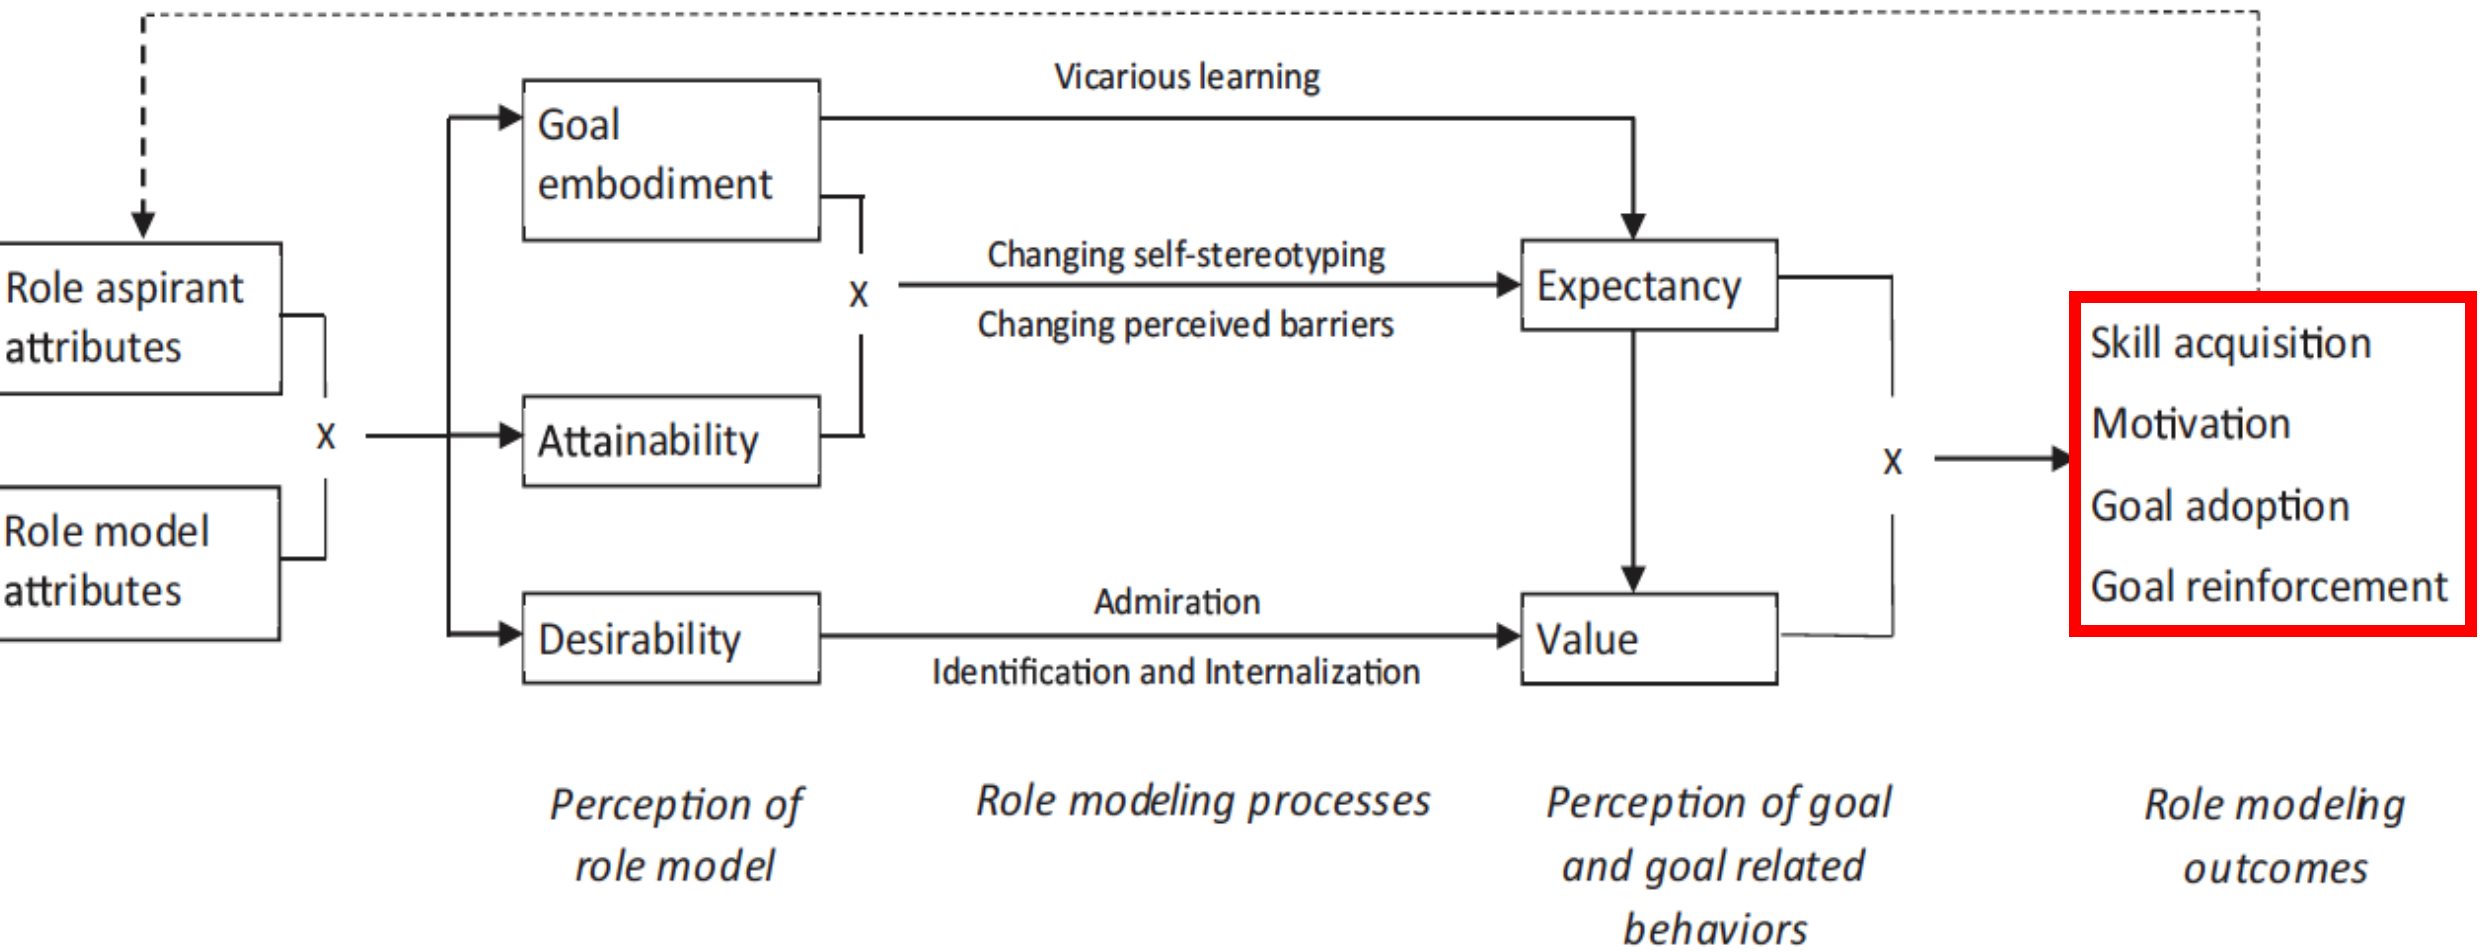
Role aspirant attributes

Role model attributes

x

Goal embodiment

Attainability

Desirability

x

Vicarious learning

Changing self-stereotyping

Changing perceived barriers

Admiration

Identification and Internalization

Expectancy

Value

x

Skill acquisition

Motivation

Goal adoption

Goal reinforcement

Perception of role model

Role modeling processes

Perception of goal and goal related behaviors

Role modeling outcomes